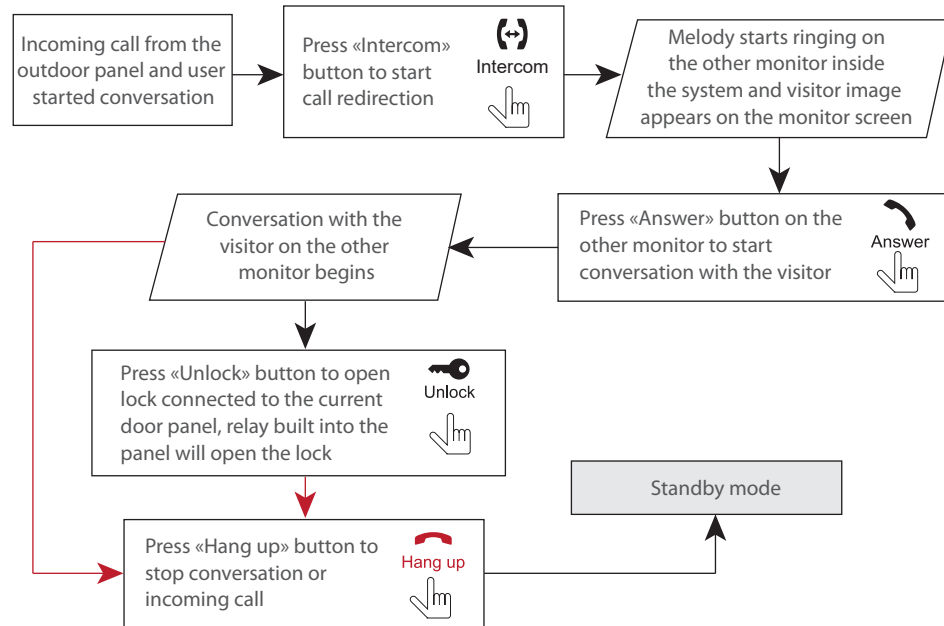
Incoming call from the outdoor panel and user started conversation

Press «Intercom» button to start call redirection

Intercom

Melody starts ringing on the other monitor inside the system and visitor image appears on the monitor screen

Press «Answer» button on the other monitor to start conversation with the visitor

Answer

Conversation with the visitor on the other monitor begins

Press «Unlock» button to open lock connected to the current door panel, relay built into the panel will open the lock

Unlock

Standby mode

Press «Hang up» button to stop conversation or incoming call

Hang up